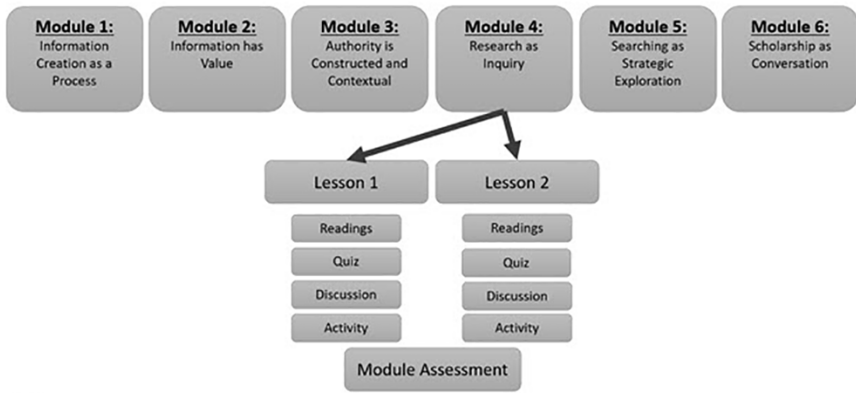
Module 1:
Information Creation as a Process

Module 2:
Information has Value

Module 3:
Authority is Constructed and Contextual

Module 4:
Research as Inquiry

Module 5:
Searching as Strategic Exploration

Module 6:
Scholarship as Conversation

Lesson 1

Readings

Quiz

Discussion

Activity

Lesson 2

Readings

Quiz

Discussion

Activity

Module Assessment